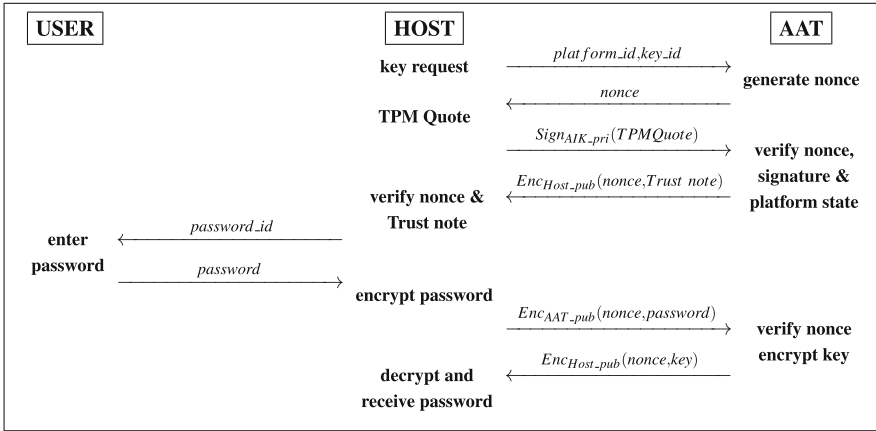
USER

HOST

AAT

key request

$platform\_id, key\_id$

generate nonce

$nonce$

TPM Quote

$Sign_{AIK\_pri}(TPMQuote)$

verify nonce, signature & platform state

$Enc_{Host\_pub}(nonce, Trust\ note)$

verify nonce & Trust note

$password\_id$

enter password

$password$

encrypt password

$Enc_{AAT\_pub}(nonce, password)$

verify nonce encrypt key

$Enc_{Host\_pub}(nonce, key)$

decrypt and receive password